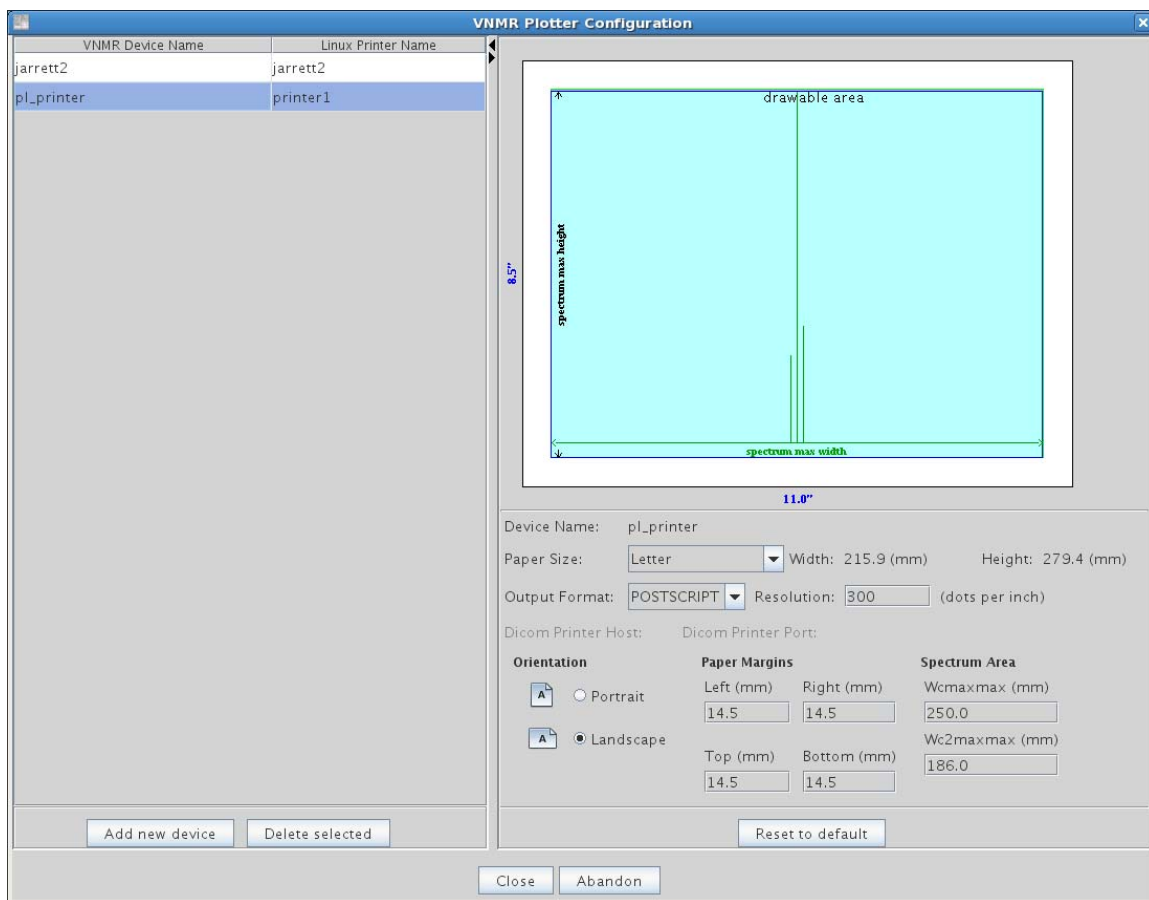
VNMR Plotter Configuration

| VNMR Device Name | Linux Printer Name |
|---|---|
| jarrett2 | jarrett2 |
| pl_printer | printer1 |

drawable area

spectrum max height

8.5"

spectrum max width

11.0"

Device Name: pl_printer

Paper Size: Letter Width: 215.9 (mm) Height: 279.4 (mm)

Output Format: POSTSCRIPT Resolution: 300 (dots per inch)

Dicom Printer Host: Dicom Printer Port:

Orientation

A Portrait

A Landscape

Paper Margins

Left (mm) 14.5

Right (mm) 14.5

Top (mm) 14.5

Bottom (mm) 14.5

Spectrum Area

Wcmaxmax (mm) 250.0

Wc2maxmax (mm) 186.0

Add new device Delete selected

Reset to default

Close Abandon